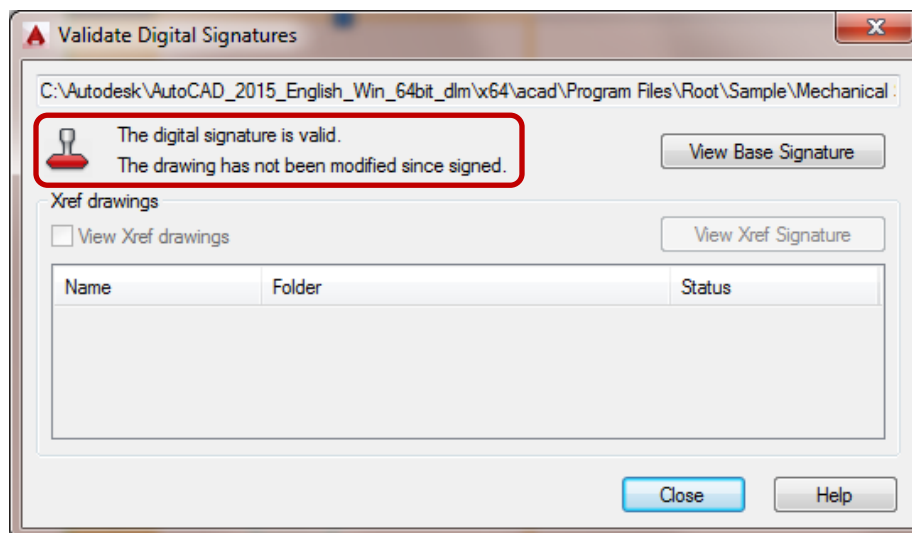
Validate Digital Signatures

C:\Autodesk\AutoCAD_2015_English_Win_64bit_dlm\x64\acad\Program Files\Root\Sample\Mechanical

The digital signature is valid.
The drawing has not been modified since signed.

View Base Signature

Xref drawings

View Xref drawings

View Xref Signature

| Name | Folder | Status |
|---|---|---|

Close

Help